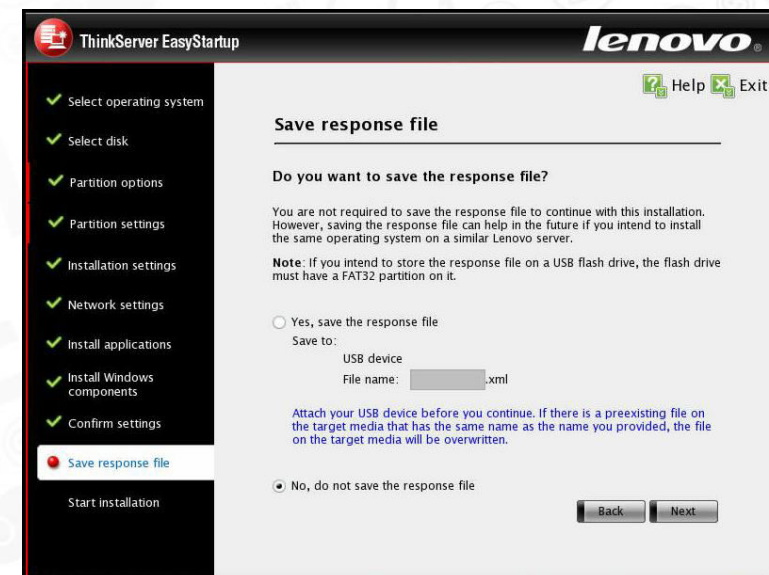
ThinkServer EasyStartup

lenovo.

Select operating system

Select disk

Partition options

Partition settings

Installation settings

Network settings

Install applications

Install Windows components

Confirm settings

Save response file

Start installation

Help Exit

Save response file

Do you want to save the response file?

You are not required to save the response file to continue with this installation. However, saving the response file can help in the future if you intend to install the same operating system on a similar Lenovo server.

**Note**: If you intend to store the response file on a USB flash drive, the flash drive must have a FAT32 partition on it.

Yes, save the response file

Save to:

USB device

File name: .xml

Attach your USB device before you continue. If there is a preexisting file on the target media that has the same name as the name you provided, the file on the target media will be overwritten.

No, do not save the response file

Back Next